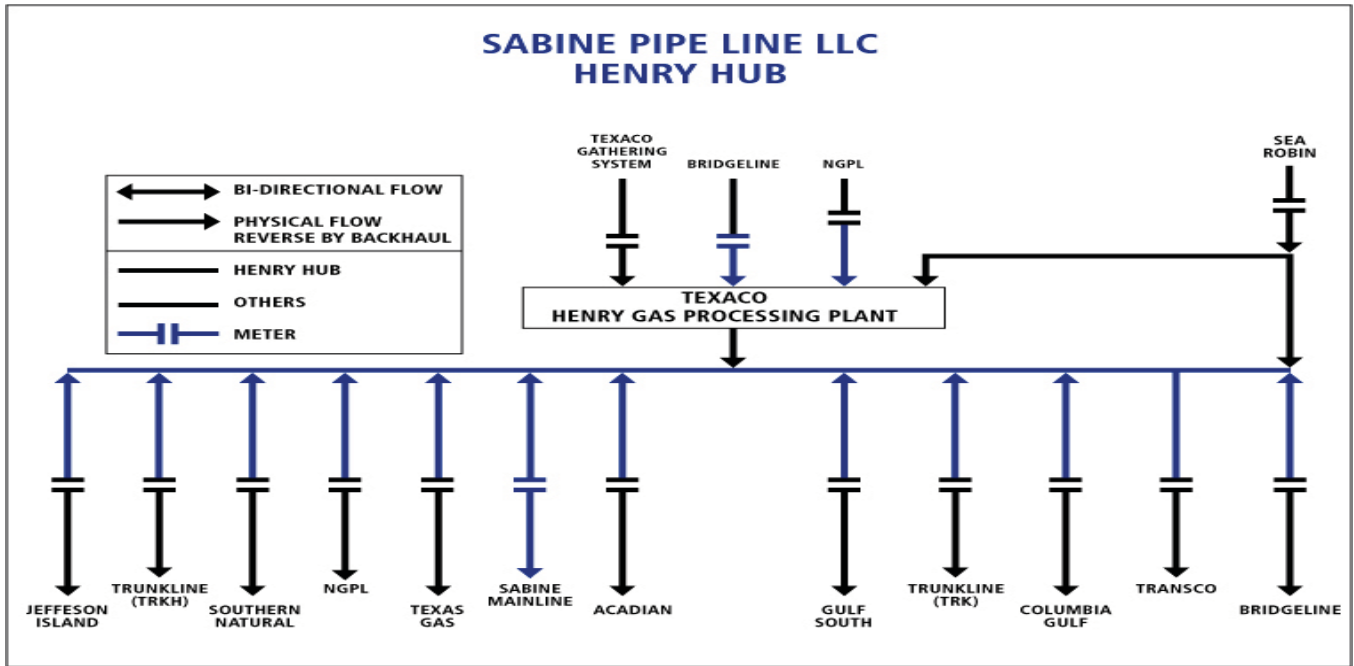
SABINE PIPE LINE LLC
HENRY HUB

BI-DIRECTIONAL FLOW
PHYSICAL FLOW
REVERSE BY BACKHAUL
HENRY HUB
OTHERS
METER

TEXACO GATHERING SYSTEM
BRIDGELINE
NGPL
SEA ROBIN

TEXACO
HENRY GAS PROCESSING PLANT

JEFFESON ISLAND
TRUNKLINE (TRKH)
SOUTHERN NATURAL
NGPL
TEXAS GAS
SABINE MAINLINE
ACADIAN
GULF SOUTH
TRUNKLINE (TRK)
COLUMBIA GULF
TRANSCO
BRIDGELINE